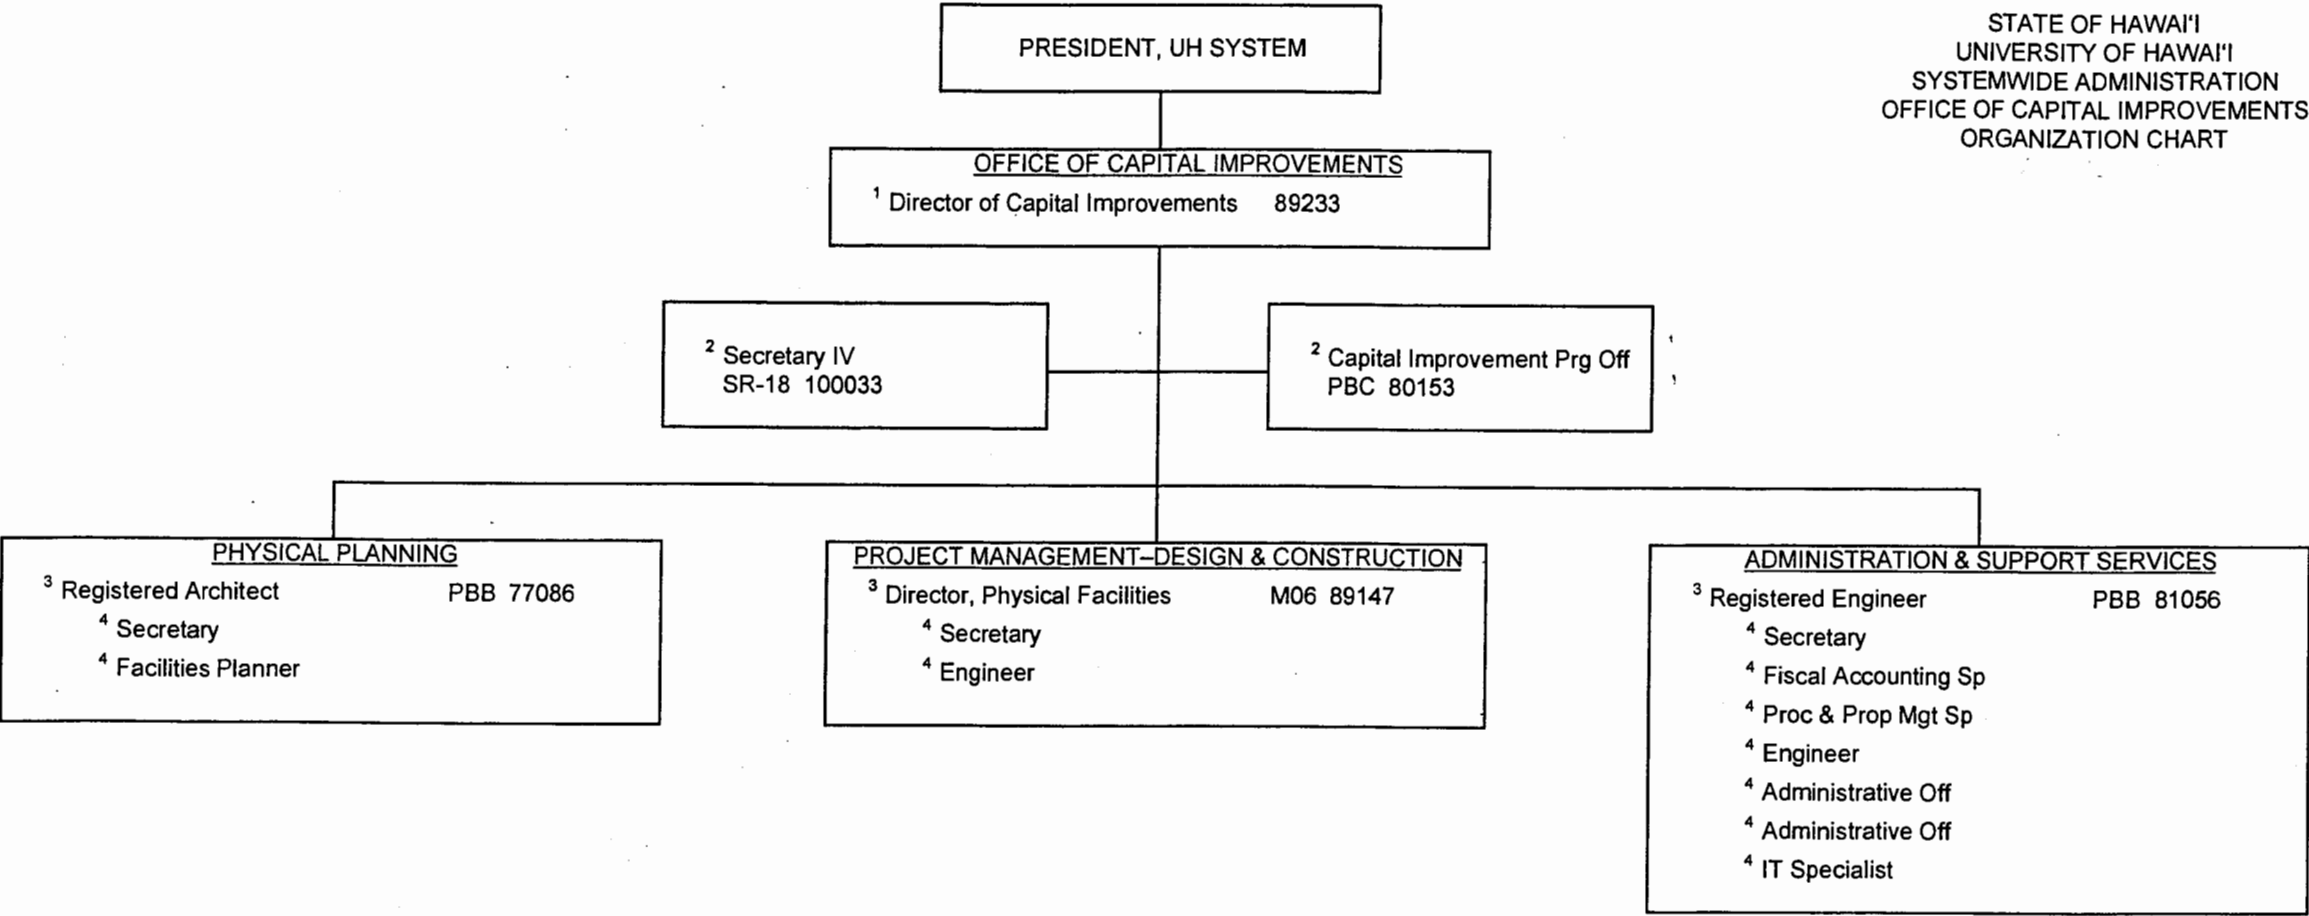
STATE OF HAWAIʻI
UNIVERSITY OF HAWAIʻI
SYSTEMWIDE ADMINISTRATION
OFFICE OF CAPITAL IMPROVEMENTS
ORGANIZATION CHART

PRESIDENT, UH SYSTEM

OFFICE OF CAPITAL IMPROVEMENTS
$^1$ Director of Capital Improvements 89233

$^2$ Secretary IV
SR-18 100033

$^2$ Capital Improvement Prg Off
PBC 80153

PHYSICAL PLANNING
$^3$ Registered Architect PBB 77086
$^4$ Secretary
$^4$ Facilities Planner

PROJECT MANAGEMENT–DESIGN & CONSTRUCTION
$^3$ Director, Physical Facilities M06 89147
$^4$ Secretary
$^4$ Engineer

ADMINISTRATION & SUPPORT SERVICES
$^3$ Registered Engineer PBB 81056
$^4$ Secretary
$^4$ Fiscal Accounting Sp
$^4$ Proc & Prop Mgt Sp
$^4$ Engineer
$^4$ Administrative Off
$^4$ Administrative Off
$^4$ IT Specialist